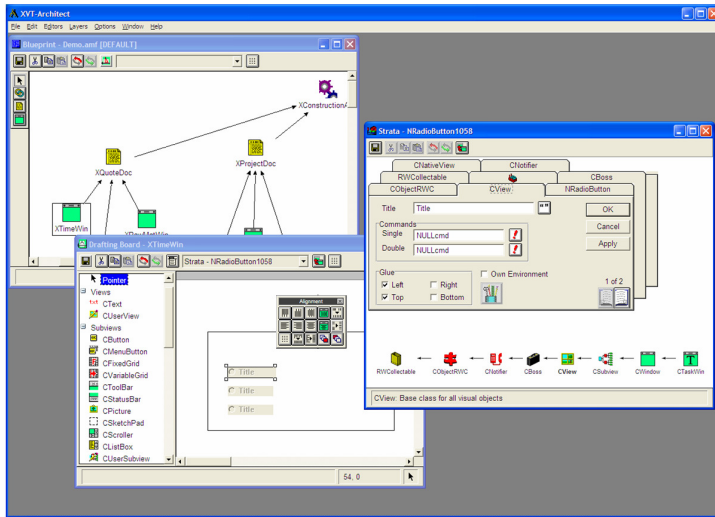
XVT-Architect
File Edit Editors Layers Options Window Help

Blueprint - Demo.amf [DEFAULT]
XConstructionA
XQuoteDoc
XProjectDoc
XTimeWin
XDayArtWin

Drafting Board - XTimeWin
Strata - NRadioButton1058
Pointer
Views
CText
CUserView
Subviews
CButton
CMenuButton
CFixedGrid
CVariableGrid
CToolBar
CStatusBar
CPicture
CSketchPad
CScroller
CListBox
CUserSubview
Alignment
Title
Title
Title
54, 0

Strata - NRadioButton1058
CNativeView
CNotifier
RWCollectable
CBoss
CObjectRWC
CView
NRadioButton
Title
Title
OK
Cancel
Apply
Commands
Single
NULLcmd
Double
NULLcmd
Glue
Left
Right
Top
Bottom
Own Environment
1 of 2
RWCollectable
CObjectRWC
CNotifier
CBoss
CView
CSubview
CWindow
CTaskWin
CView: Base class for all visual objects